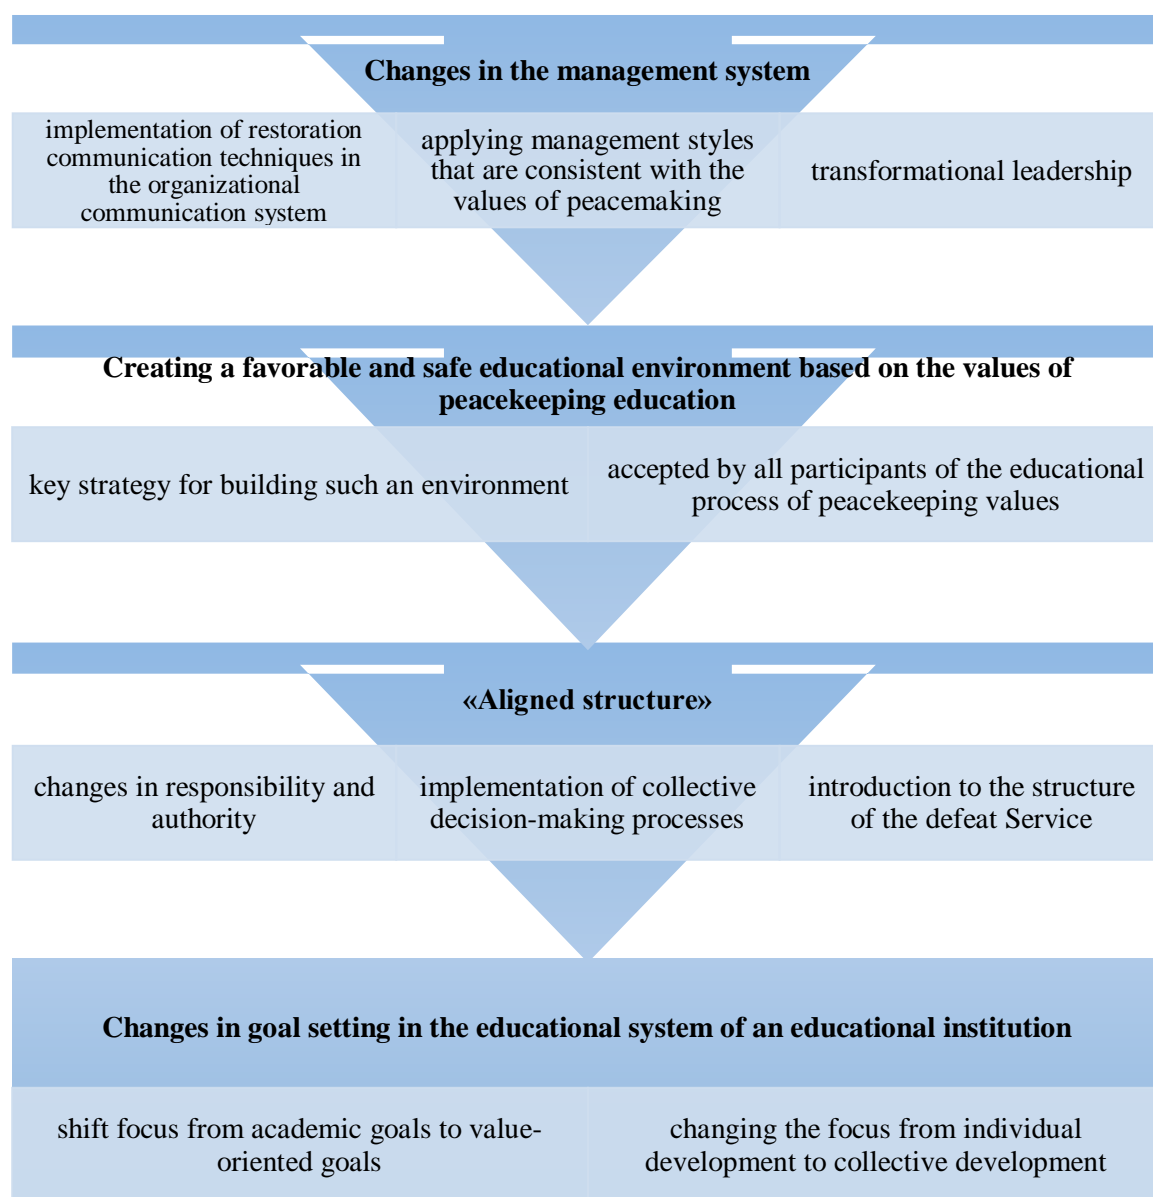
Changes in the management system

implementation of restoration communication techniques in the organizational communication system

applying management styles that are consistent with the values of peacemaking

transformational leadership

Creating a favorable and safe educational environment based on the values of peacekeeping education

key strategy for building such an environment

accepted by all participants of the educational process of peacekeeping values

«Aligned structure»

changes in responsibility and authority

implementation of collective decision-making processes

introduction to the structure of the defeat Service

Changes in goal setting in the educational system of an educational institution

shift focus from academic goals to value-oriented goals

changing the focus from individual development to collective development